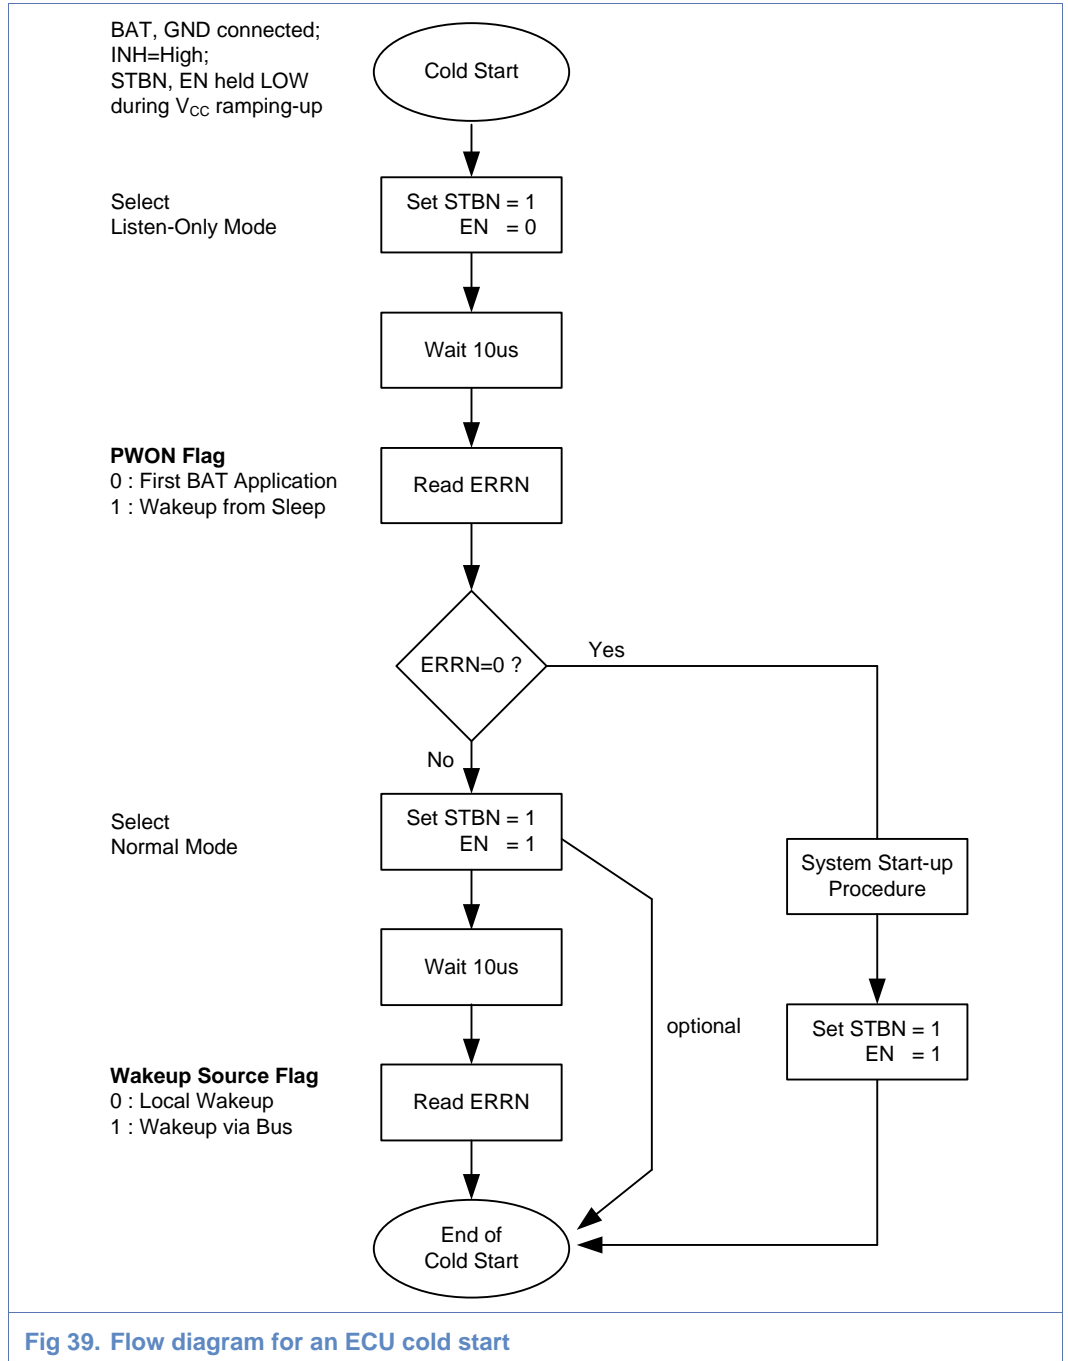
BAT, GND connected;
INH=High;
STBN, EN held LOW during $V_{CC}$ ramping-up

Cold Start

Select
Listen-Only Mode

Set STBN = 1
EN = 0

Wait 10us

**PWON Flag**
0 : First BAT Application
1 : Wakeup from Sleep

Read ERRN

ERRN=0 ?

Yes

No

Select
Normal Mode

Set STBN = 1
EN = 1

System Start-up Procedure

Wait 10us

optional

Set STBN = 1
EN = 1

**Wakeup Source Flag**
0 : Local Wakeup
1 : Wakeup via Bus

Read ERRN

End of
Cold Start

Fig 39. Flow diagram for an ECU cold start